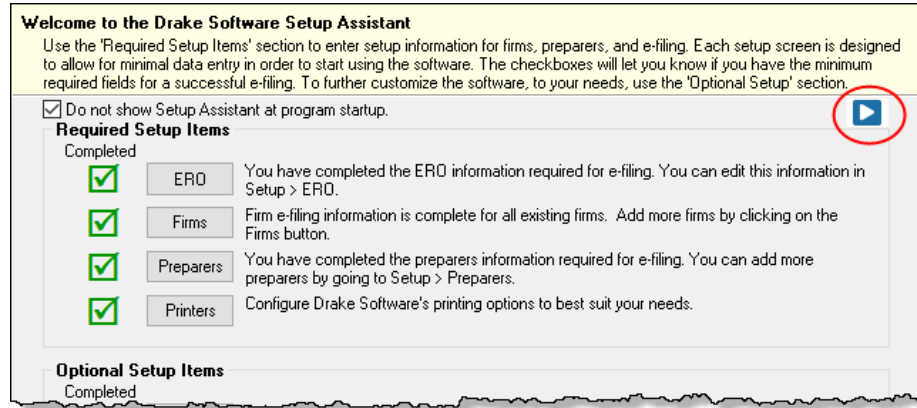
Welcome to the Drake Software Setup Assistant

Use the 'Required Setup Items' section to enter setup information for firms, preparers, and e-filing. Each setup screen is designed to allow for minimal data entry in order to start using the software. The checkboxes will let you know if you have the minimum required fields for a successful e-filing. To further customize the software, to your needs, use the 'Optional Setup' section.

Do not show Setup Assistant at program startup.

Required Setup Items

Completed

ERO You have completed the ERO information required for e-filing. You can edit this information in Setup > ERO.

Firms Firm e-filing information is complete for all existing firms. Add more firms by clicking on the Firms button.

Preparers You have completed the preparers information required for e-filing. You can add more preparers by going to Setup > Preparers.

Printers Configure Drake Software's printing options to best suit your needs.

Optional Setup Items

Completed